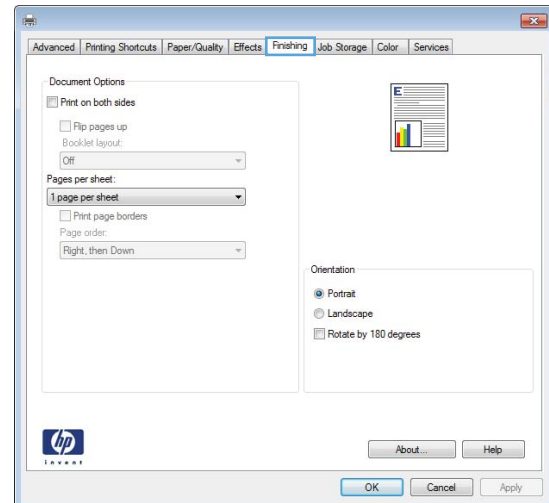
Advanced | Printing Shortcuts | Paper/Quality | Effects | Finishing | Job Storage | Color | Services

Document Options
Print on both sides
Flip pages up
Booklet layout:
Off
Pages per sheet:
1 page per sheet
Print page borders
Page order:
Right, then Down

E

Orientation
Portrait
Landscape
Rotate by 180 degrees

hp
invent

About...
Help

OK
Cancel
Apply